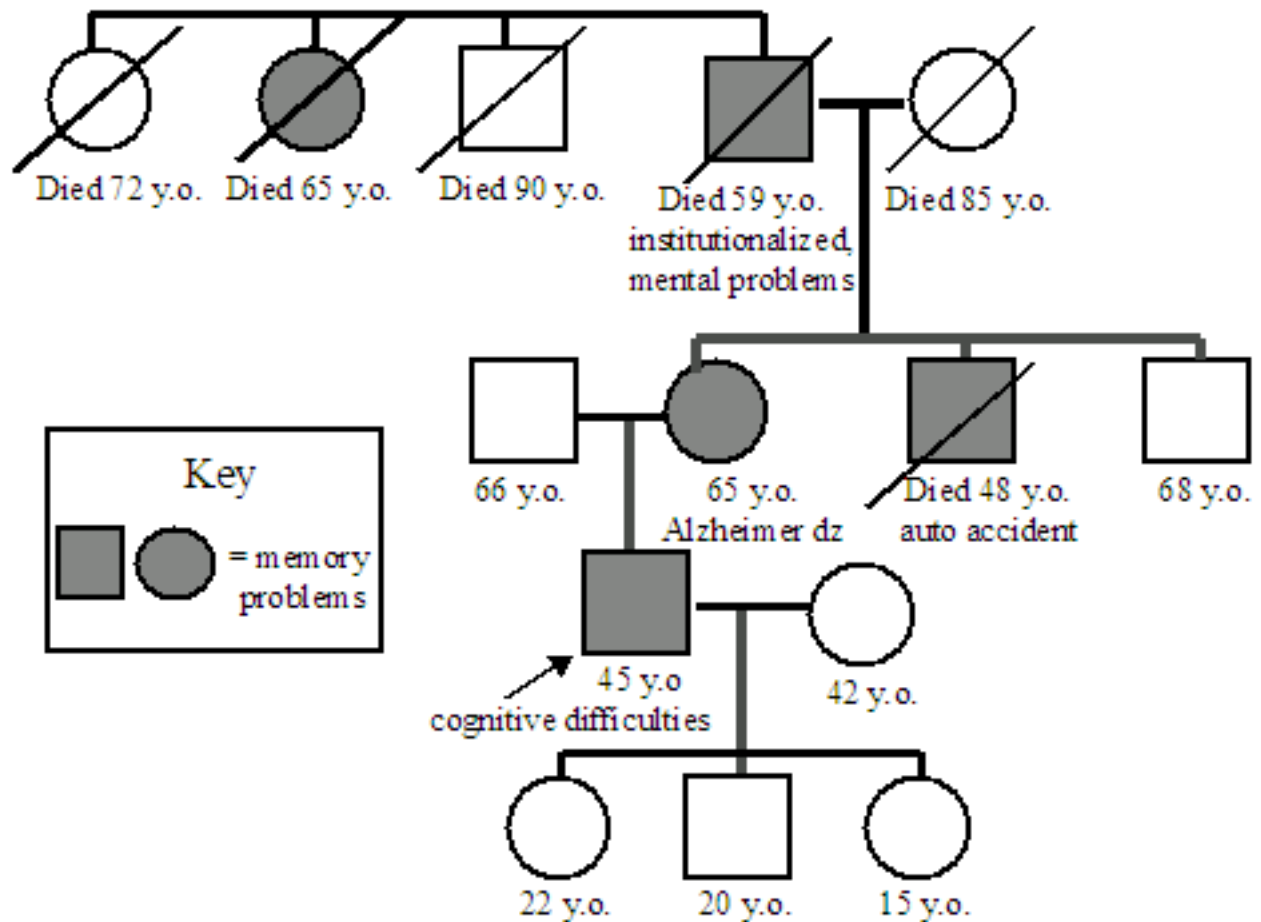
Died 72 y.o.
Died 65 y.o.
Died 90 y.o.
Died 59 y.o. institutionalized, mental problems
Died 85 y.o.

Key
= memory problems

66 y.o.
65 y.o. Alzheimer dz
Died 48 y.o. auto accident
68 y.o.

45 y.o cognitive difficulties
42 y.o.

22 y.o.
20 y.o.
15 y.o.